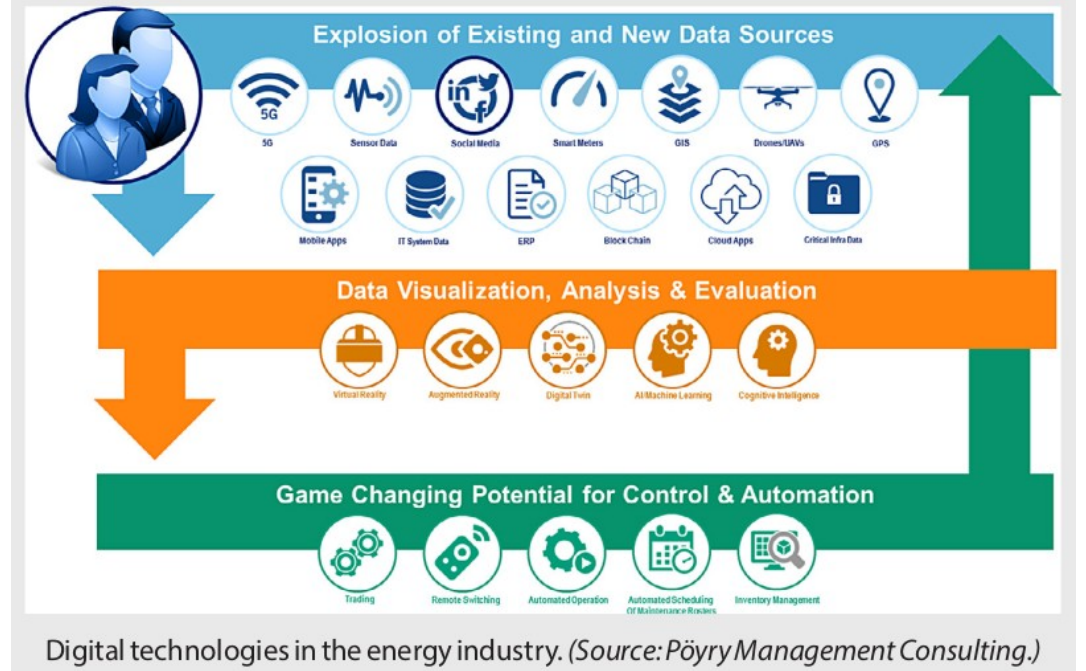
Explosion of Existing and New Data Sources

5G

5G

Sensor Data

Social Media

Smart Meters

GIS

Drones/UAVs

GPS

Mobile Apps

IT System Data

ERP

Block Chain

Cloud Apps

Critical Infra Data

Data Visualization, Analysis & Evaluation

Virtual Reality

Augmented Reality

Digital Twin

AI/Machine Learning

Cognitive Intelligence

Game Changing Potential for Control & Automation

Trading

Remote Switching

Automated Operation

Automated Scheduling Of Maintenance Rosters

Inventory Management

Digital technologies in the energy industry. (Source: Pöyry Management Consulting.)